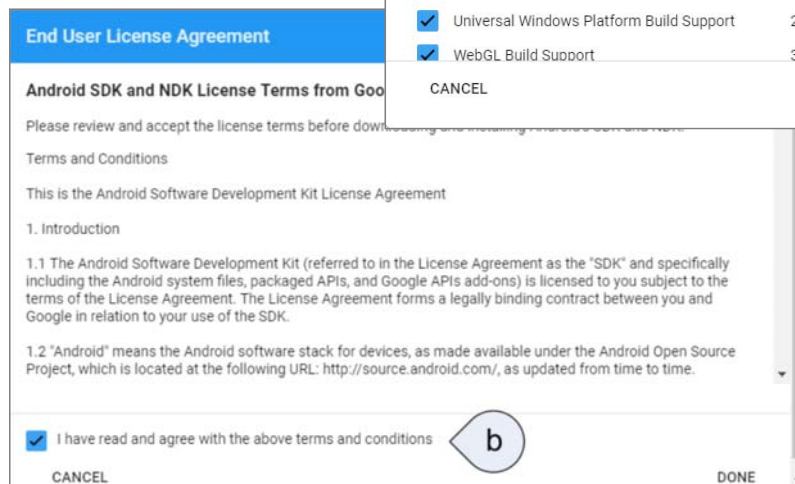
End User License Agreement

Universal Windows Platform Build Support 2

WebGL Build Support 3

CANCEL

Android SDK and NDK License Terms from Goo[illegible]

Please review and accept the license terms before dow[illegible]

Terms and Conditions

This is the Android Software Development Kit License Agreement

1. Introduction

1.1 The Android Software Development Kit (referred to in the License Agreement as the "SDK" and specifically including the Android system files, packaged APIs, and Google APIs add-ons) is licensed to you subject to the terms of the License Agreement. The License Agreement forms a legally binding contract between you and Google in relation to your use of the SDK.

1.2 "Android" means the Android software stack for devices, as made available under the Android Open Source Project, which is located at the following URL: http://source.android.com/, as updated from time to time.

I have read and agree with the above terms and conditions

b

CANCEL

DONE